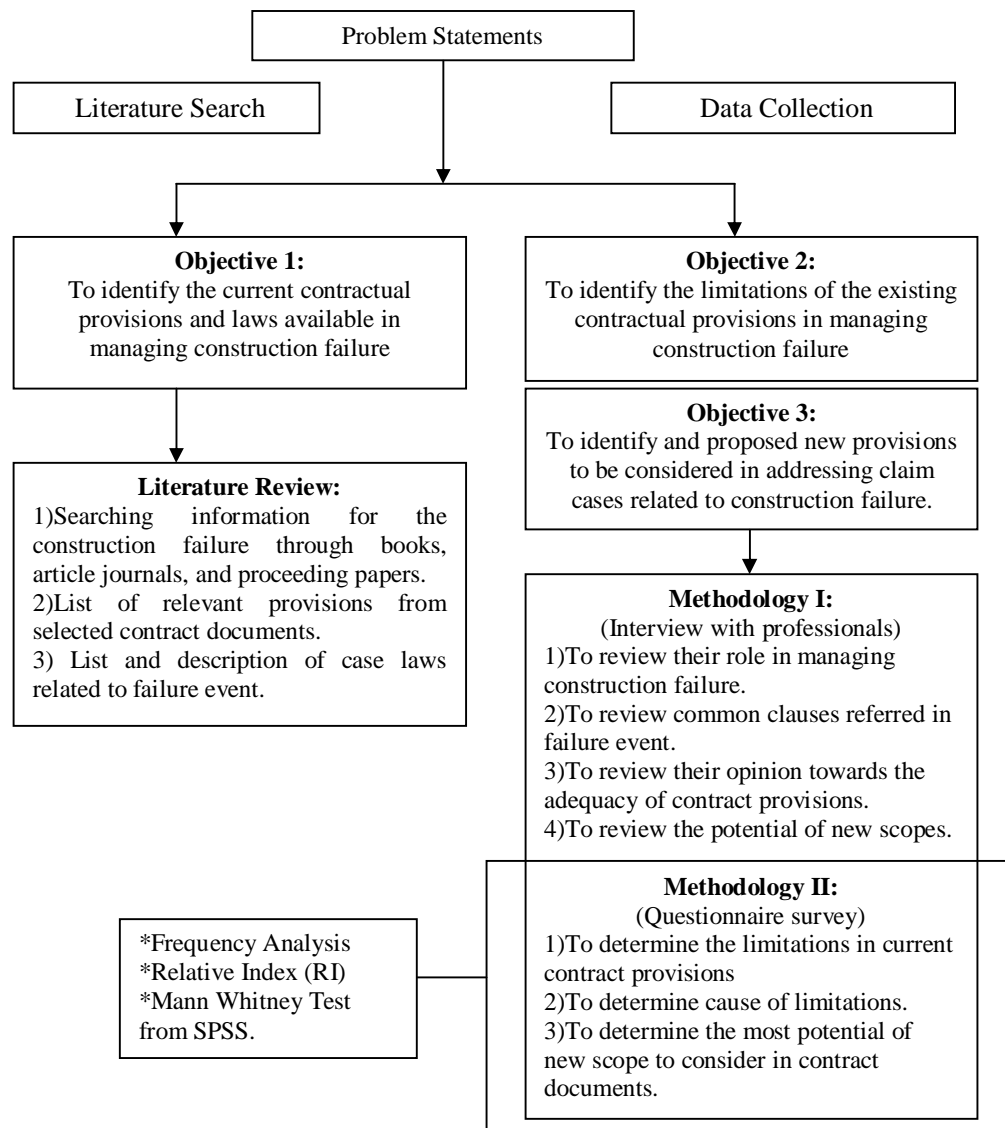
Problem Statements

Literature Search

Data Collection

**Objective 1:**
To identify the current contractual provisions and laws available in managing construction failure

**Objective 2:**
To identify the limitations of the existing contractual provisions in managing construction failure

**Objective 3:**
To identify and proposed new provisions to be considered in addressing claim cases related to construction failure.

**Literature Review:**
1)Searching information for the construction failure through books, article journals, and proceeding papers.
2)List of relevant provisions from selected contract documents.
3) List and description of case laws related to failure event.

**Methodology I:**
(Interview with professionals)
1)To review their role in managing construction failure.
2)To review common clauses referred in failure event.
3)To review their opinion towards the adequacy of contract provisions.
4)To review the potential of new scopes.

**Methodology II:**
(Questionnaire survey)
1)To determine the limitations in current contract provisions
2)To determine cause of limitations.
3)To determine the most potential of new scope to consider in contract documents.

*Frequency Analysis
*Relative Index (RI)
*Mann Whitney Test from SPSS.